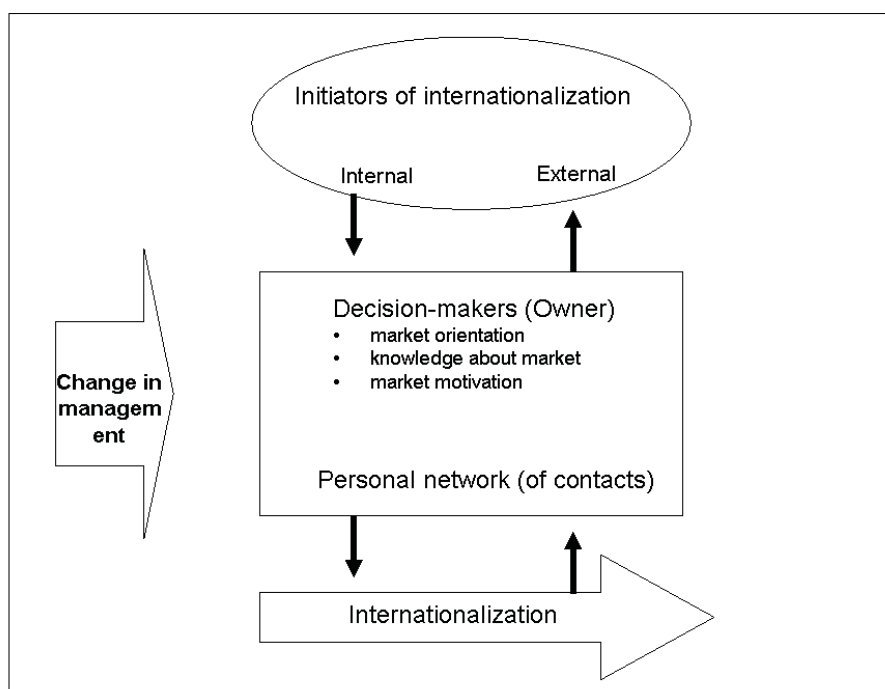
Initiators of internationalization

Internal

External

Change in management

Decision-makers (Owner)
- market orientation
- knowledge about market
- market motivation

Personal network (of contacts)

Internationalization